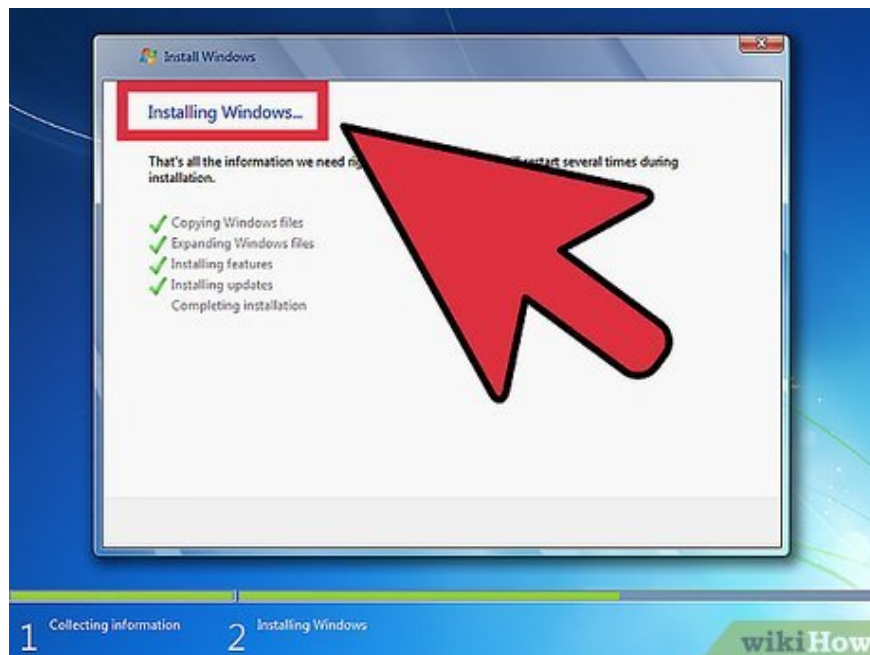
Install Windows

Installing Windows...

That's all the information we need ri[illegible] restart several times during installation.

Copying Windows files
Expanding Windows files
Installing features
Installing updates
Completing installation

1 Collecting information
2 Installing Windows

wikiHow